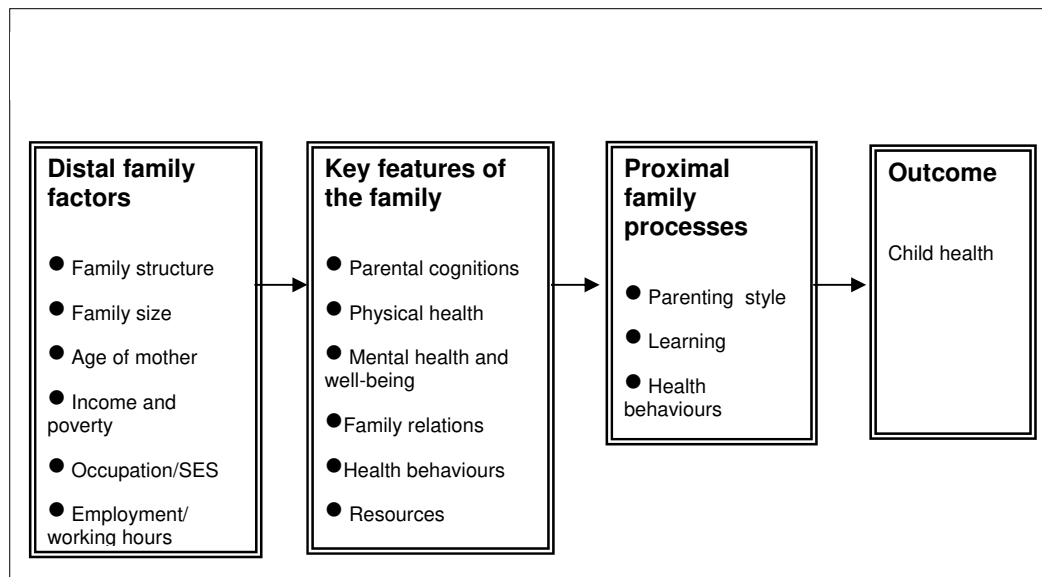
Distal family factors

● Family structure
● Family size
● Age of mother
● Income and poverty
● Occupation/SES
● Employment/ working hours

Key features of the family

● Parental cognitions
● Physical health
● Mental health and well-being
● Family relations
● Health behaviours
● Resources

Proximal family processes

● Parenting style
● Learning
● Health behaviours

Outcome

Child health